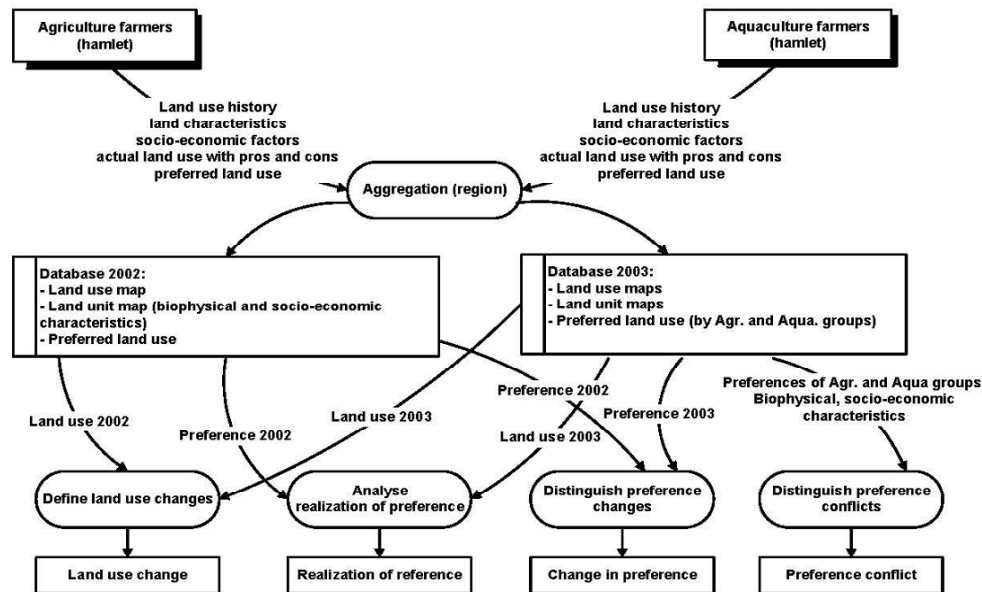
Agriculture farmers (hamlet)

Aquaculture farmers (hamlet)

Land use history
land characteristics
socio-economic factors
actual land use with pros and cons
preferred land use

Land use history
land characteristics
socio-economic factors
actual land use with pros and cons
preferred land use

Aggregation (region)

Database 2002:
- Land use map
- Land unit map (biophysical and socio-economic characteristics)
- Preferred land use

Database 2003:
- Land use maps
- Land unit maps
- Preferred land use (by Agr. and Aqua. groups)

Land use 2002

Preference 2002

Land use 2003

Preference 2002

Land use 2003

Preference 2003

Preferences of Agr. and Aqua groups
Biophysical, socio-economic characteristics

Define land use changes

Analyse realization of preference

Distinguish preference changes

Distinguish preference conflicts

Land use change

Realization of reference

Change in preference

Preference conflict